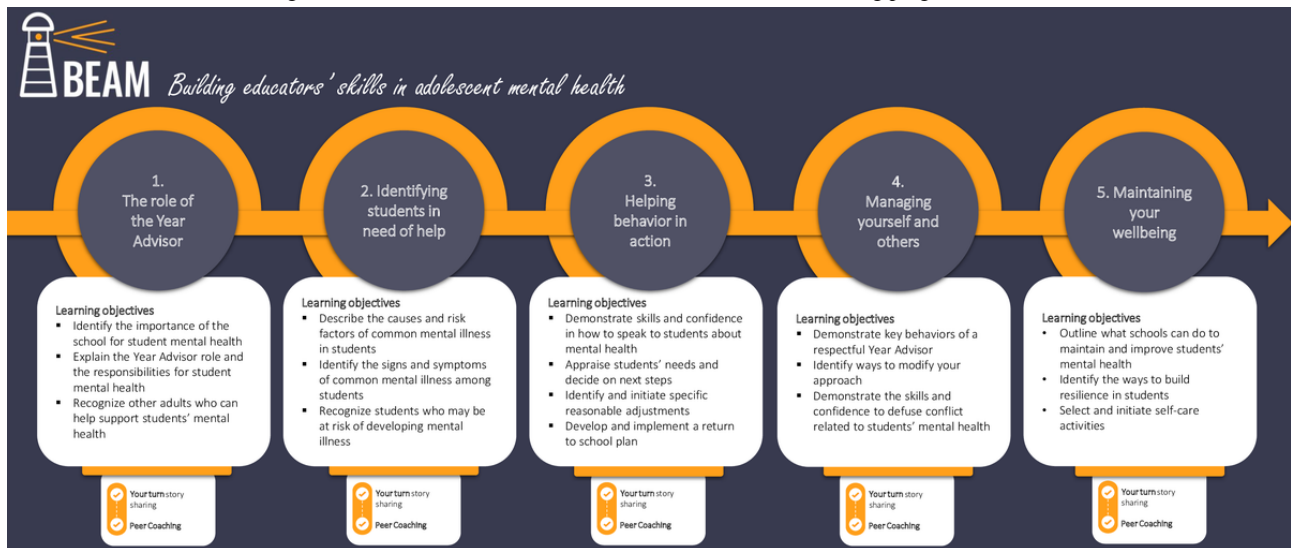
BEAM Building educators' skills in adolescent mental health

1. The role of the Year Advisor

Learning objectives
- Identify the importance of the school for student mental health
- Explain the Year Advisor role and the responsibilities for student mental health
- Recognize other adults who can help support students' mental health

Your turn story sharing
Peer Coaching

2. Identifying students in need of help

Learning objectives
- Describe the causes and risk factors of common mental illness in students
- Identify the signs and symptoms of common mental illness among students
- Recognize students who may be at risk of developing mental illness

Your turn story sharing
Peer Coaching

3. Helping behavior in action

Learning objectives
- Demonstrate skills and confidence in how to speak to students about mental health
- Appraise students' needs and decide on next steps
- Identify and initiate specific reasonable adjustments
- Develop and implement a return to school plan

Your turn story sharing
Peer Coaching

4. Managing yourself and others

Learning objectives
- Demonstrate key behaviors of a respectful Year Advisor
- Identify ways to modify your approach
- Demonstrate the skills and confidence to defuse conflict related to students' mental health

Your turn story sharing
Peer Coaching

5. Maintaining your wellbeing

Learning objectives
- Outline what schools can do to maintain and improve students' mental health
- Identify the ways to build resilience in students
- Select and initiate self-care activities

Your turn story sharing
Peer Coaching